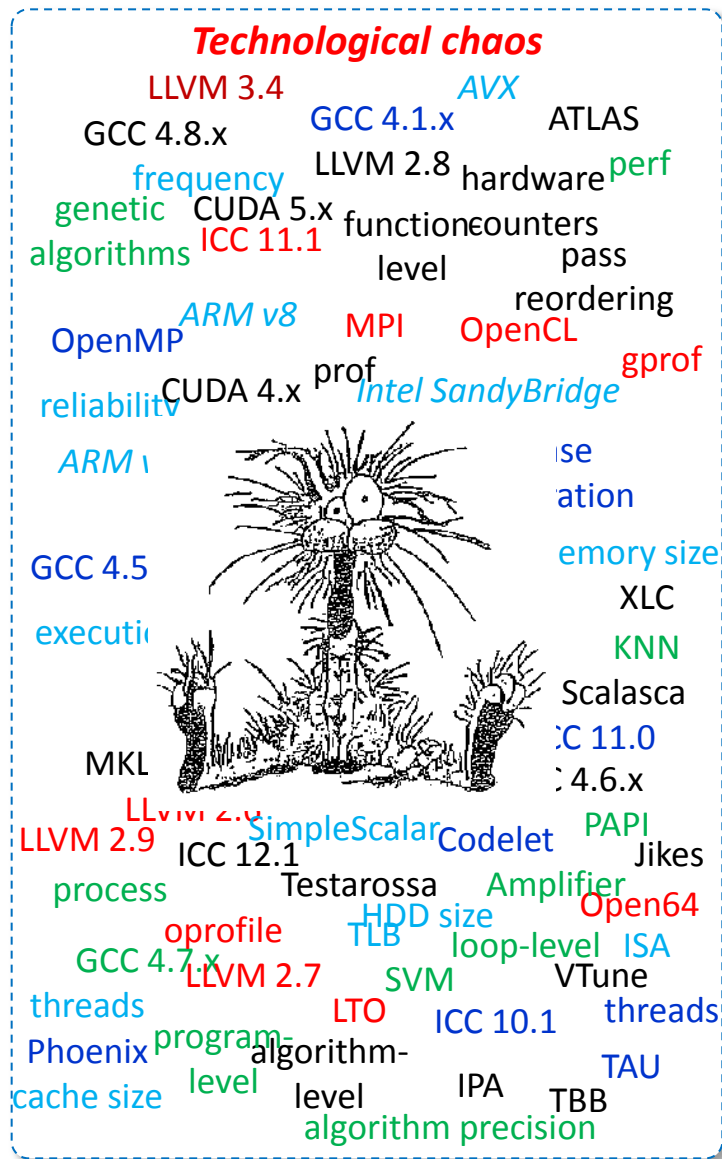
Technological chaos

LLVM 3.4
AVX
GCC 4.8.x
GCC 4.1.x
ATLAS
LLVM 2.8
frequency
hardware
perf
genetic
CUDA 5.x
function
counters
algorithms
ICC 11.1
level
pass
reordering
ARM v8
MPI
OpenCL
OpenMP
gprof
prof
CUDA 4.x
Intel SandyBridge
reliability
ARM v
ase
ation
GCC 4.5
emory size
XLC
executi
KNN
Scalasca
C 11.0
MKL
C 4.6.x
LLVM 2.0
LLVM 2.9
SimpleScalar
PAPI
Codelet
ICC 12.1
Jikes
process
Testarossa
Amplifier
Open64
HDD size
oprofile
TLB
loop-level
ISA
GCC 4.7.x
LLVM 2.7
SVM
VTune
threads
LTO
ICC 10.1
threads
program-level
Phoenix
algorithm-level
TAU
IPA
cache size
TBB
algorithm precision